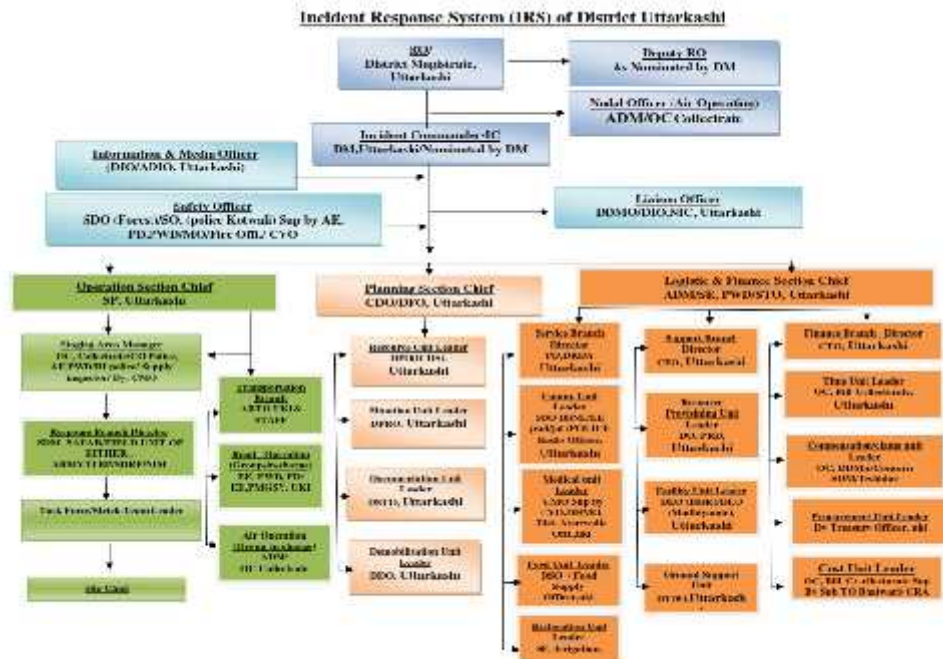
Incident Response System (IRS) of District Uttarkashi

RO/
District Magistrate,
Uttarkashi

Deputy RO
As Nominated by DM

Nodal Officer (Air Operation)
ADM/OC Collectrate

Incident Commander-IC
DM,Uttarkashi/Nominated by DM

Information & Media Officer
(DIO/ADIO, Uttarkashi)

Safety Officer
SDO (Forest)/SO. (police Kotwali) Sup by AE. PD,PWD/MO/Fire Offi./ CVO

Liaison Officer
DDMO/DIO,NIC, Uttarkashi

Operation Section Chief
SP, Uttarkashi

Planning Section Chief
CDO/DFO, Uttarkashi

Logistic & Finance Section Chief
ADM/SE, PWD/STO, Uttarkashi

Staging Area Manager
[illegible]

Transportation Branch
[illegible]

Response Branch Director
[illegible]

Road, Operations
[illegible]

Task Force/Strike Team Leader

Air Operation
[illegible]
ADM/
OC Collectrate

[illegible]

Resource Unit Leader
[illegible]
Uttarkashi

Situation Unit Leader
DPRO, Uttarkashi

Documentation Unit Leader
DSTO, Uttarkashi

Demobilization Unit Leader
DDO, Uttarkashi

Service Branch Director
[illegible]
Uttarkashi

Comm. Unit Leader
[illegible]
Uttarkashi

Medical unit Leader
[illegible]

Food Unit Leader
DSO - Food Supply Officer

Sanitation Unit Leader
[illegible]

Support Branch Director
CEO, Uttarkashi

Resource Provisioning Unit Leader
DO, PRD, Uttarkashi

Facility Unit Leader
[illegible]
Uttarkashi

Ground Support Unit
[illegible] Uttarkashi

Finance Branch Director
CTO, Uttarkashi

Time Unit Leader
OC, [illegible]
Uttarkashi

Compensation/claim unit Leader
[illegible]

Procurement Unit Leader
Dy Treasury Officer, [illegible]

Cost Unit Leader
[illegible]